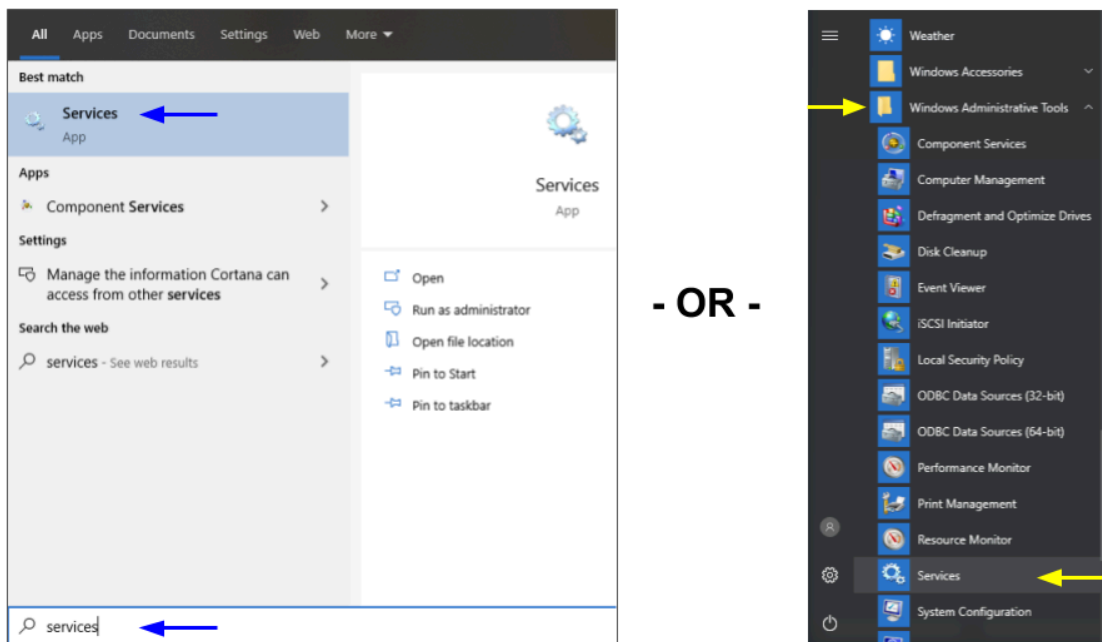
All Apps Documents Settings Web More

Best match

Services
App

Apps

Component Services

Settings

Manage the information Cortana can access from other services

Search the web

services - See web results

Services
App

Open

Run as administrator

Open file location

Pin to Start

Pin to taskbar

services

- OR -

Weather

Windows Accessories

Windows Administrative Tools

Component Services

Computer Management

Defragment and Optimize Drives

Disk Cleanup

Event Viewer

iSCSI Initiator

Local Security Policy

ODBC Data Sources (32-bit)

ODBC Data Sources (64-bit)

Performance Monitor

Print Management

Resource Monitor

Services

System Configuration